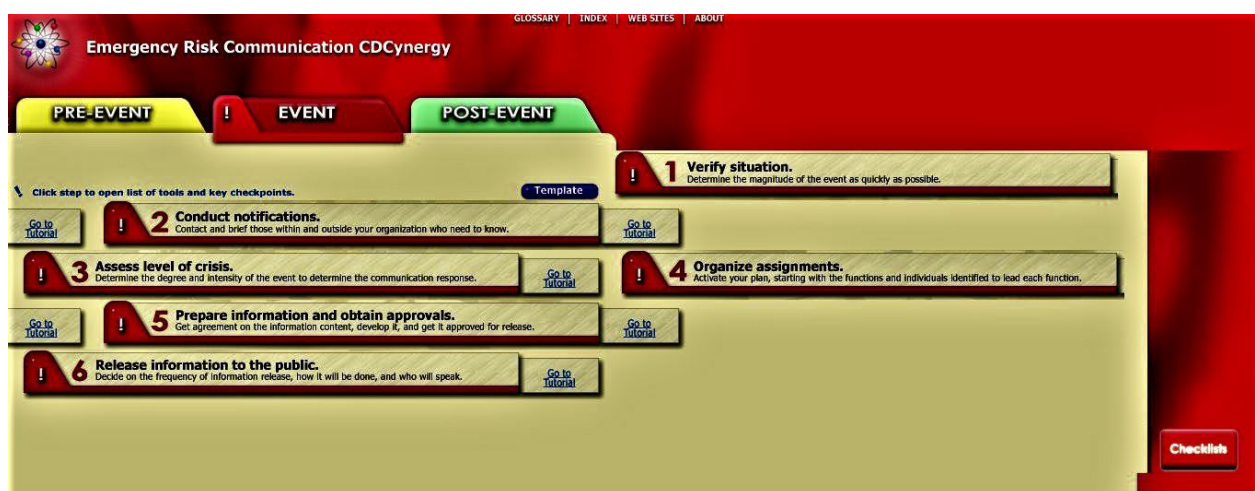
GLOSSARY | INDEX | WEB SITES | ABOUT

Emergency Risk Communication CDCynergy

PRE-EVENT

! EVENT

POST-EVENT

Click step to open list of tools and key checkpoints.

Template

! 1 Verify situation.
Determine the magnitude of the event as quickly as possible.

Go to Tutorial

! 2 Conduct notifications.
Contact and brief those within and outside your organization who need to know.

Go to Tutorial

! 3 Assess level of crisis.
Determine the degree and intensity of the event to determine the communication response.

Go to Tutorial

! 4 Organize assignments.
Activate your plan, starting with the functions and individuals identified to lead each function.

Go to Tutorial

! 5 Prepare information and obtain approvals.
Get agreement on the information content, develop it, and get it approved for release.

Go to Tutorial

! 6 Release information to the public.
Decide on the frequency of information release, how it will be done, and who will speak.

Go to Tutorial

Checklists